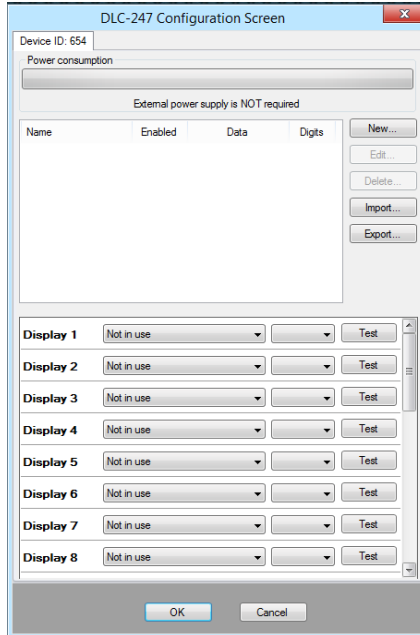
DLC-247 Configuration Screen

Device ID: 654

Power consumption

External power supply is NOT required

| Name | Enabled | Data | Digits |
|---|---|---|---|

New...
Edit...
Delete...
Import...
Export...

Display 1 Not in use Test
Display 2 Not in use Test
Display 3 Not in use Test
Display 4 Not in use Test
Display 5 Not in use Test
Display 6 Not in use Test
Display 7 Not in use Test
Display 8 Not in use Test

OK Cancel